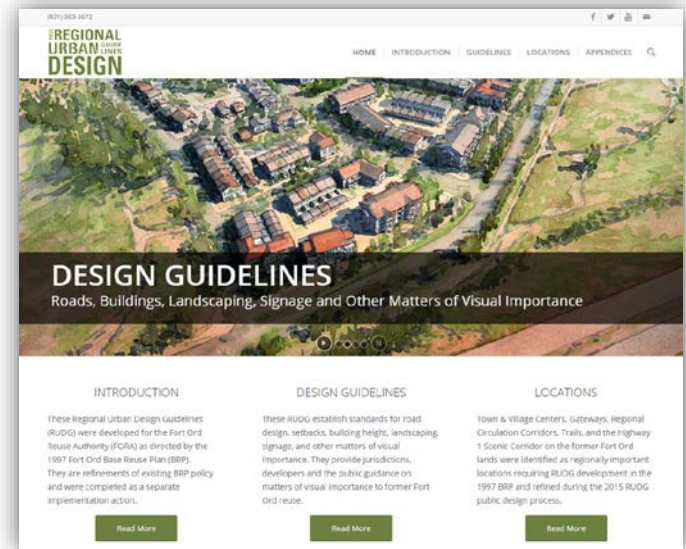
(831) 883-3672

REGIONAL URBAN GUIDELINES DESIGN

HOME | INTRODUCTION | GUIDELINES | LOCATIONS | APPENDICES

DESIGN GUIDELINES
Roads, Buildings, Landscaping, Signage and Other Matters of Visual Importance

INTRODUCTION

These Regional Urban Design Guidelines (RUDG) were developed for the Fort Ord Reuse Authority (FORA) as directed by the 1997 Fort Ord Base Reuse Plan (BRP). They are refinements of existing BRP policy and were completed as a separate implementation action.

Read More

DESIGN GUIDELINES

These RUDG establish standards for road design, setbacks, building height, landscaping, signage, and other matters of visual importance. They provide jurisdictions, developers and the public guidance on matters of visual importance to former Fort Ord reuse.

Read More

LOCATIONS

Town & Village Centers, Gateways, Regional Circulation Corridors, Trails, and the Highway 1 Scenic Corridor on the former Fort Ord lands were identified as regionally important locations requiring RUDG development in the 1997 BRP and refined during the 2015 RUDG public design process.

Read More